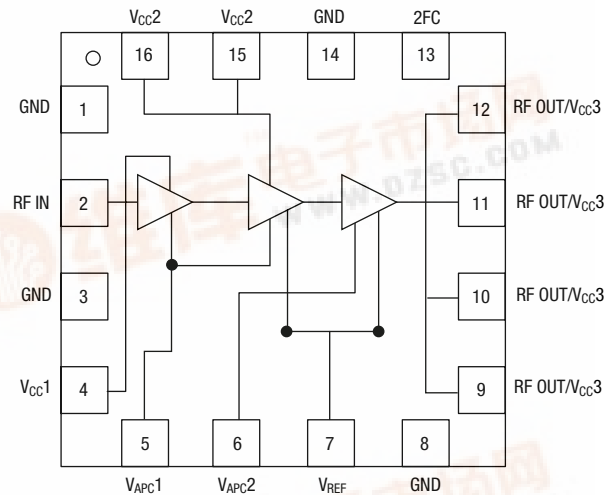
$V_{CC}2$ $V_{CC}2$ GND 2FC

16 15 14 13

GND 1

RF IN 2

GND 3

$V_{CC}1$ 4

12 RF OUT/$V_{CC}3$

11 RF OUT/$V_{CC}3$

10 RF OUT/$V_{CC}3$

9 RF OUT/$V_{CC}3$

5 6 7 8

$V_{APC}1$ $V_{APC}2$ $V_{REF}$ GND

www.dzsc.com